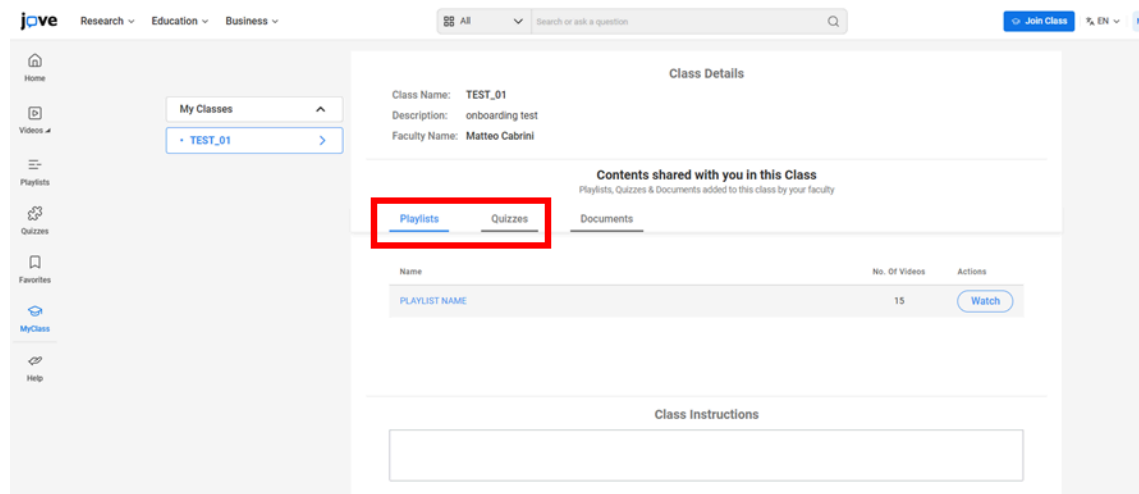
jove Research Education Business

All Search or ask a question

Join Class EN

Home
Videos
Playlists
Quizzes
Favorites
MyClass
Help

My Classes
TEST_01

Class Details
Class Name: TEST_01
Description: onboarding test
Faculty Name: Matteo Cabrini

Contents shared with you in this Class
Playlists, Quizzes & Documents added to this class by your faculty

Playlists Quizzes Documents

| Name | No. Of Videos | Actions |
|---|---|---|
| PLAYLIST NAME | 15 | Watch |

Class Instructions